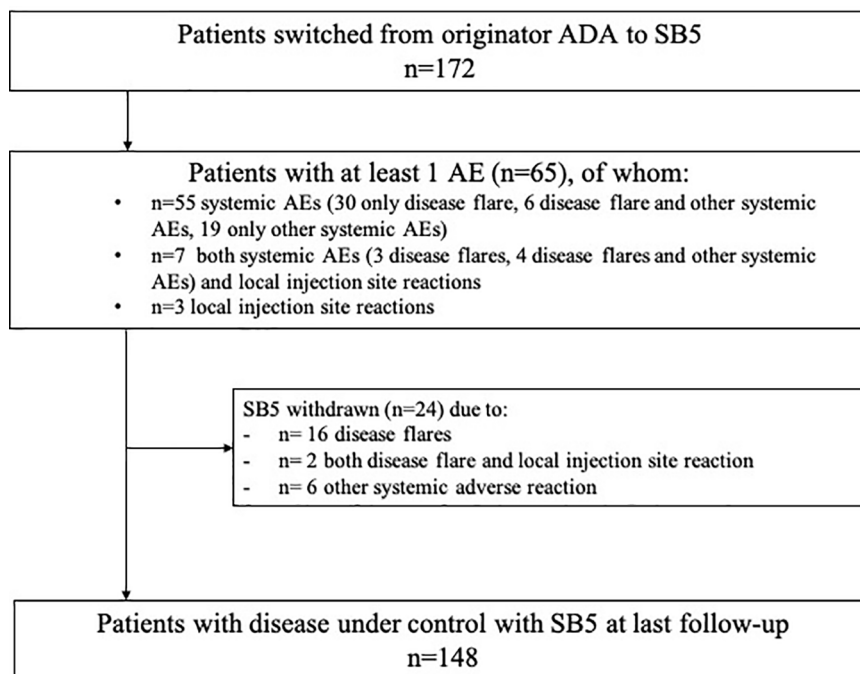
Patients switched from originator ADA to SB5
n=172

Patients with at least 1 AE (n=65), of whom:
• n=55 systemic AEs (30 only disease flare, 6 disease flare and other systemic AEs, 19 only other systemic AEs)
• n=7 both systemic AEs (3 disease flares, 4 disease flares and other systemic AEs) and local injection site reactions
• n=3 local injection site reactions

SB5 withdrawn (n=24) due to:
- n= 16 disease flares
- n= 2 both disease flare and local injection site reaction
- n= 6 other systemic adverse reaction

Patients with disease under control with SB5 at last follow-up
n=148